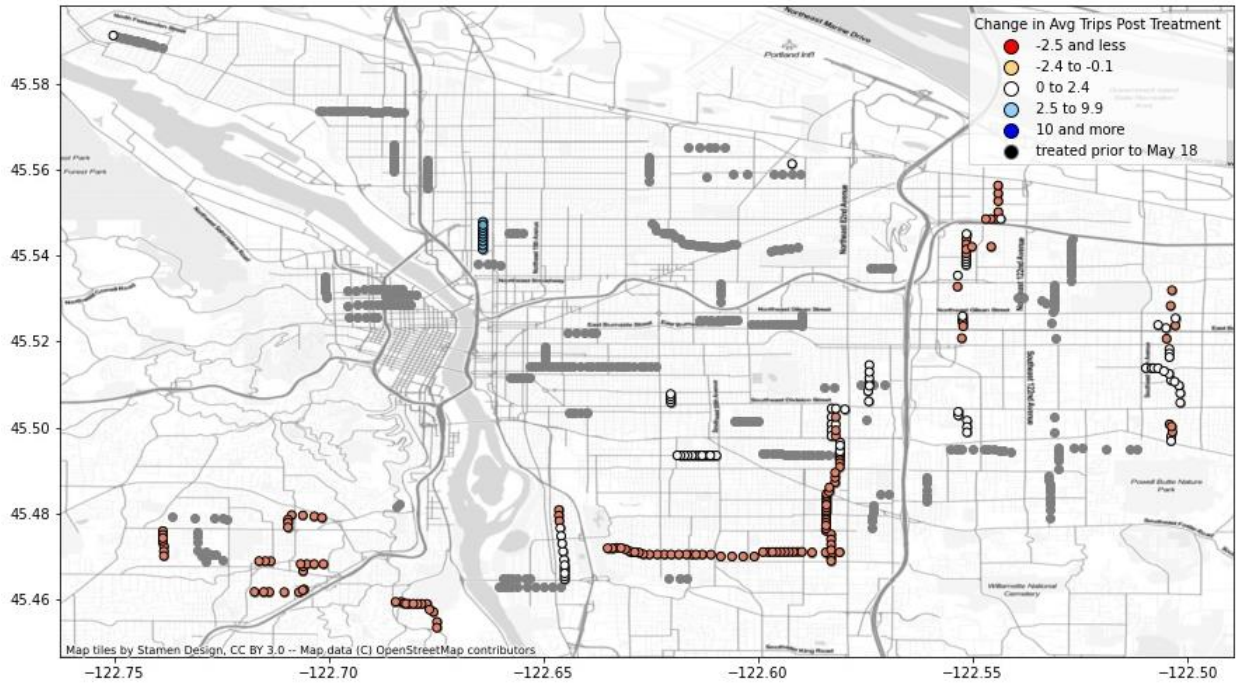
Change in Avg Trips Post Treatment
-2.5 and less
-2.4 to -0.1
0 to 2.4
2.5 to 9.9
10 and more
treated prior to May 18

Portland Intl
Northeast Marine Drive
Forest Park
Powell Butte Nature Park
Willamette National Cemetery

45.58
45.56
45.54
45.52
45.50
45.48
45.46

−122.75
−122.70
−122.65
−122.60
−122.55
−122.50

Map tiles by Stamen Design, CC BY 3.0 -- Map data (C) OpenStreetMap contributors